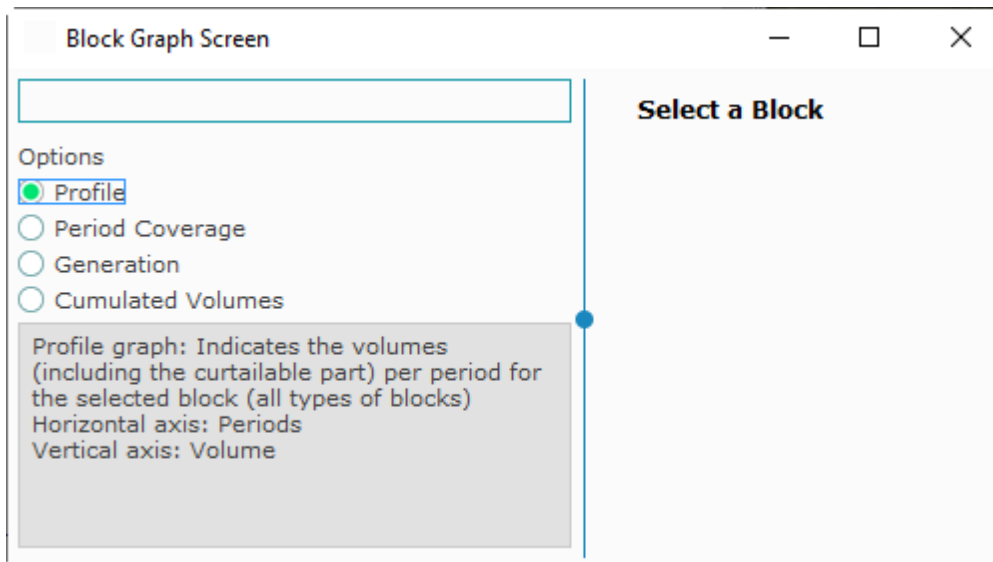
Block Graph Screen

Options
Profile
Period Coverage
Generation
Cumulated Volumes

Profile graph: Indicates the volumes (including the curtailable part) per period for the selected block (all types of blocks)
Horizontal axis: Periods
Vertical axis: Volume

Select a Block